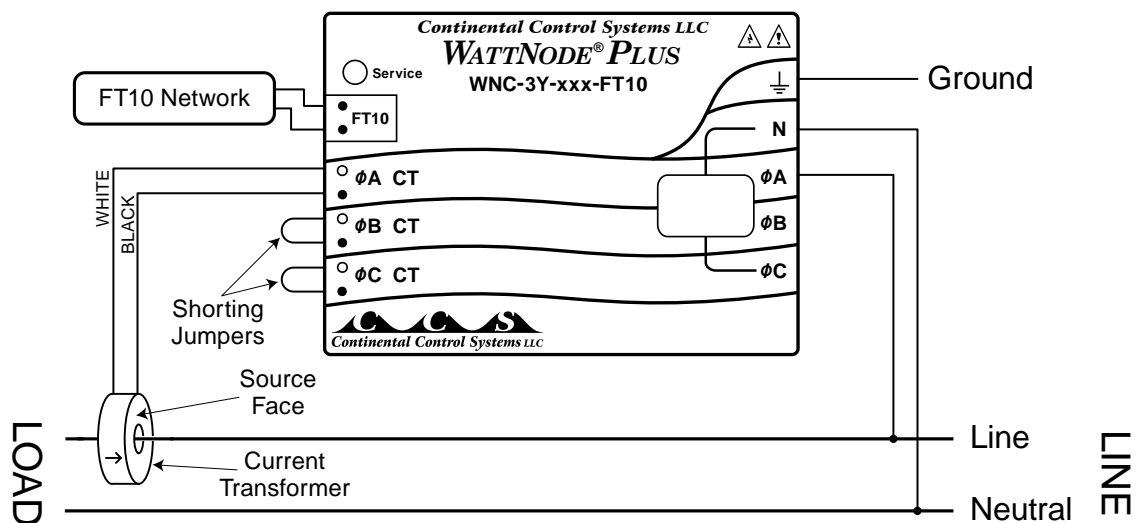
Continental Control Systems LLC
WATTNODE® PLUS
WNC-3Y-xxx-FT10

Service

FT10 Network

FT10

Ground

N

ΦA CT

ΦA

ΦB CT

ΦB

ΦC CT

ΦC

WHITE

BLACK

Shorting Jumpers

CCS
Continental Control Systems LLC

Source Face

Current Transformer

LOAD

Line

Neutral

LINE